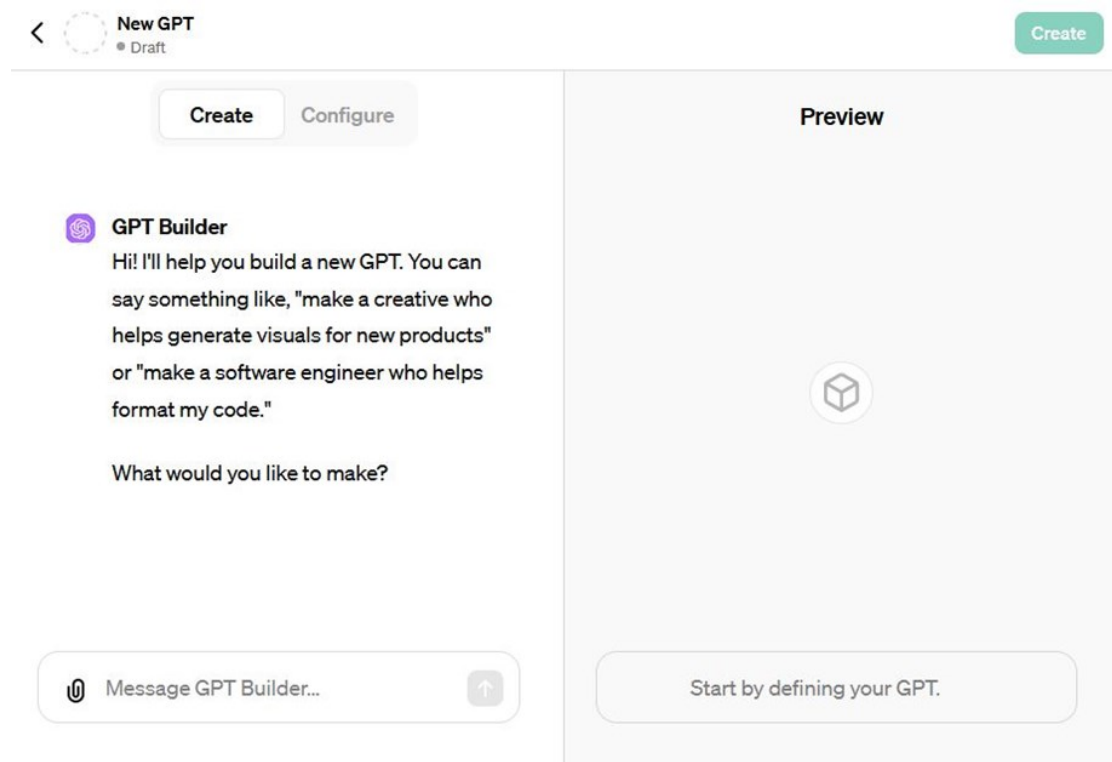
New GPT
Draft

Create

Create Configure

Preview

GPT Builder
Hi! I'll help you build a new GPT. You can say something like, "make a creative who helps generate visuals for new products" or "make a software engineer who helps format my code."

What would you like to make?

Message GPT Builder...

Start by defining your GPT.